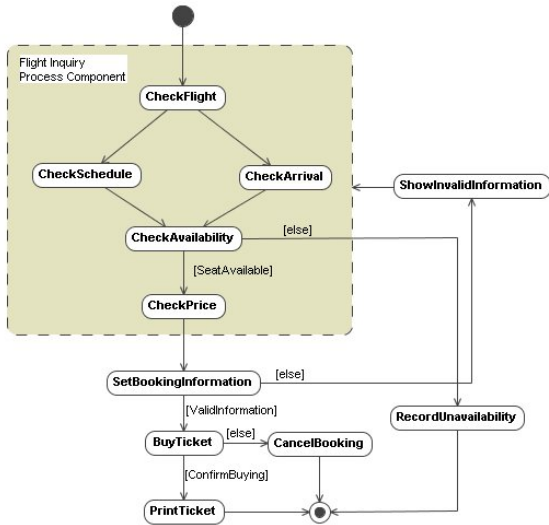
Flight Inquiry Process Component

CheckFlight

CheckSchedule

CheckArrival

ShowInvalidInformation

CheckAvailability

[else]

[SeatAvailable]

CheckPrice

SetBookingInformation

[else]

[ValidInformation]

RecordUnavailability

BuyTicket

[else]

CancelBooking

[ConfirmBuying]

PrintTicket